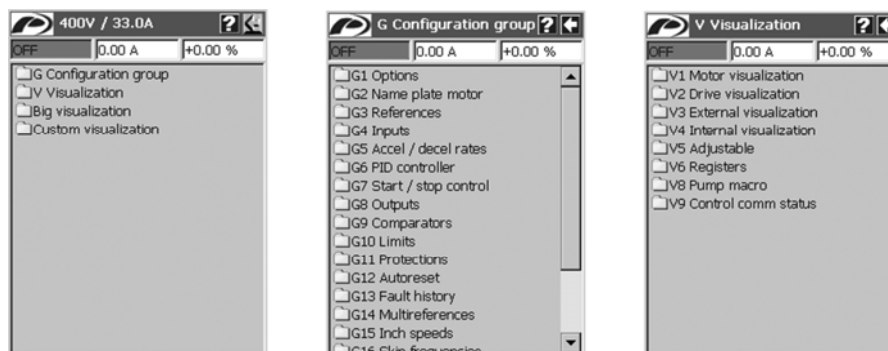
400V / 33.0A ?
OFF 0.00 A +0.00 %
G Configuration group
V Visualization
Big visualization
Custom visualization

G Configuration group ?
OFF 0.00 A +0.00 %
G1 Options
G2 Name plate motor
G3 References
G4 Inputs
G5 Accel / decel rates
G6 PID controller
G7 Start / stop control
G8 Outputs
G9 Comparators
G10 Limits
G11 Protections
G12 Autoreset
G13 Fault history
G14 Multireferences
G15 Inch speeds
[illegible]

V Visualization ?
OFF 0.00 A +0.00 %
V1 Motor visualization
V2 Drive visualization
V3 External visualization
V4 Internal visualization
V5 Adjustable
V6 Registers
V8 Pump macro
V9 Control comm status